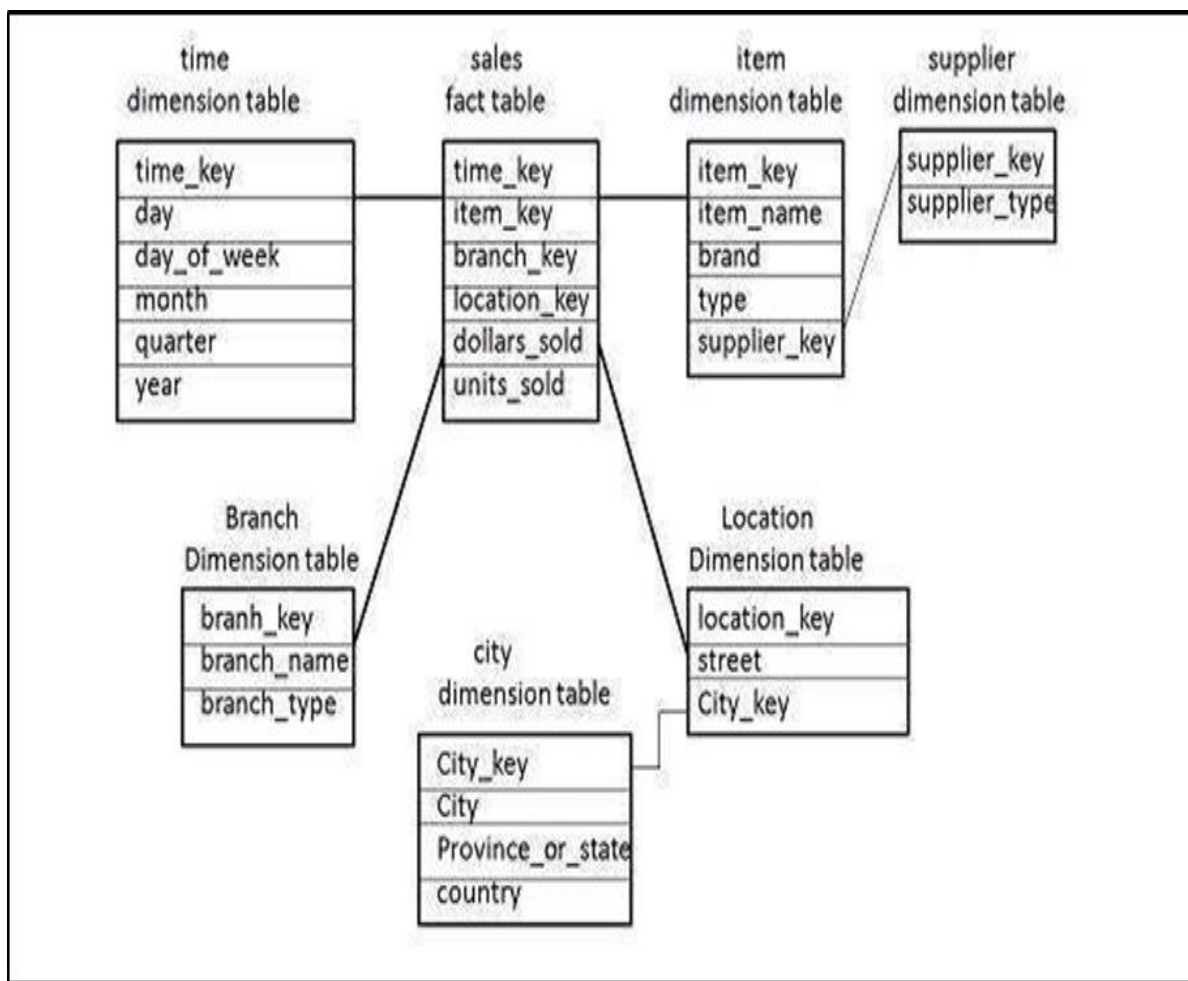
time
dimension table

| time_key |
|---|
| day |
| day_of_week |
| month |
| quarter |
| year |

sales
fact table

| time_key |
|---|
| item_key |
| branch_key |
| location_key |
| dollars_sold |
| units_sold |

item
dimension table

| item_key |
|---|
| item_name |
| brand |
| type |
| supplier_key |

supplier
dimension table

| supplier_key |
|---|
| supplier_type |

Branch
Dimension table

| branh_key |
|---|
| branch_name |
| branch_type |

Location
Dimension table

| location_key |
|---|
| street |
| City_key |

city
dimension table

| City_key |
|---|
| City |
| Province_or_state |
| country |